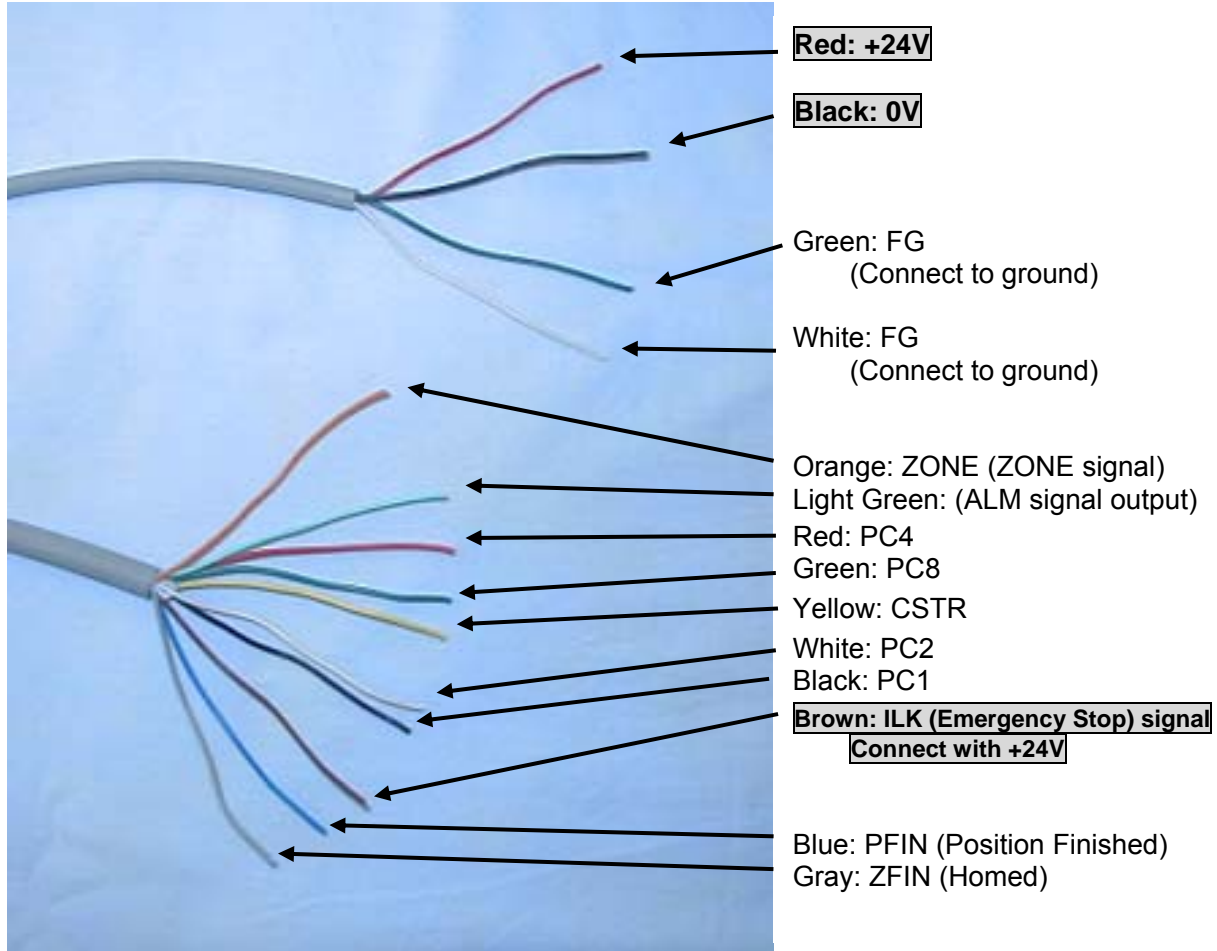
Red: +24V

Black: 0V

Green: FG
(Connect to ground)

White: FG
(Connect to ground)

Orange: ZONE (ZONE signal)
Light Green: (ALM signal output)
Red: PC4
Green: PC8
Yellow: CSTR
White: PC2
Black: PC1
Brown: ILK (Emergency Stop) signal
Connect with +24V

Blue: PFIN (Position Finished)
Gray: ZFIN (Homed)